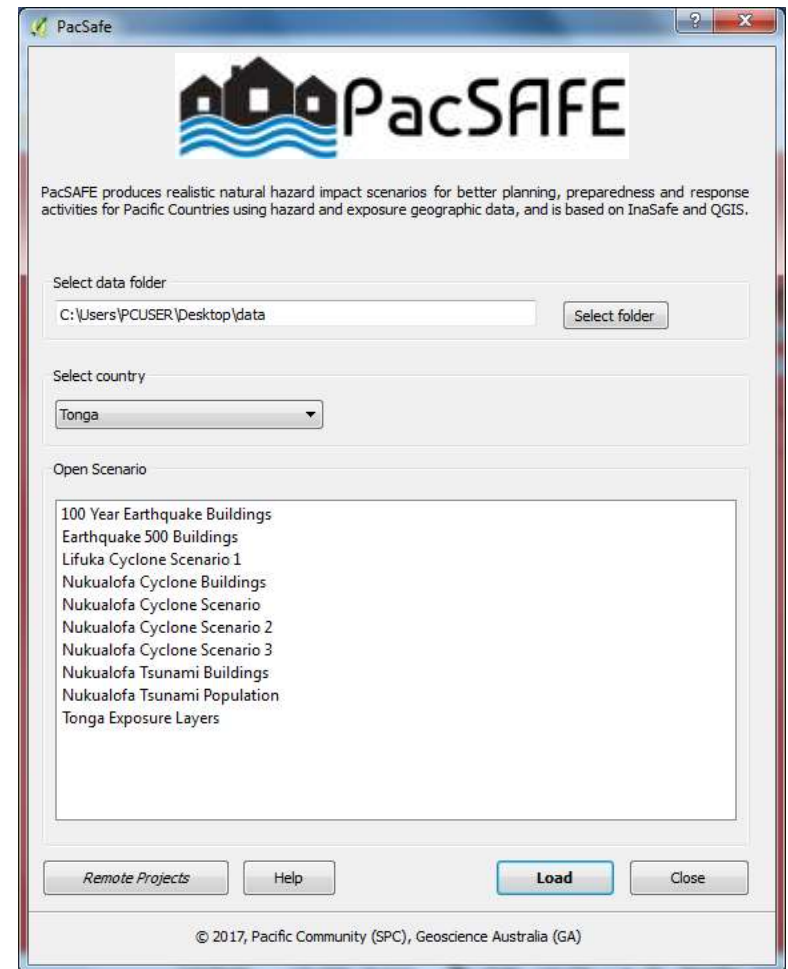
PacSafe

? X

PacSAFE

PacSAFE produces realistic natural hazard impact scenarios for better planning, preparedness and response activities for Pacific Countries using hazard and exposure geographic data, and is based on InaSafe and QGIS.

Select data folder

C:\Users\PCUSER\Desktop\data

Select folder

Select country

Tonga

Open Scenario

100 Year Earthquake Buildings
Earthquake 500 Buildings
Lifuka Cyclone Scenario 1
Nukualofa Cyclone Buildings
Nukualofa Cyclone Scenario
Nukualofa Cyclone Scenario 2
Nukualofa Cyclone Scenario 3
Nukualofa Tsunami Buildings
Nukualofa Tsunami Population
Tonga Exposure Layers

Remote Projects

Help

Load

Close

© 2017, Pacific Community (SPC), Geoscience Australia (GA)